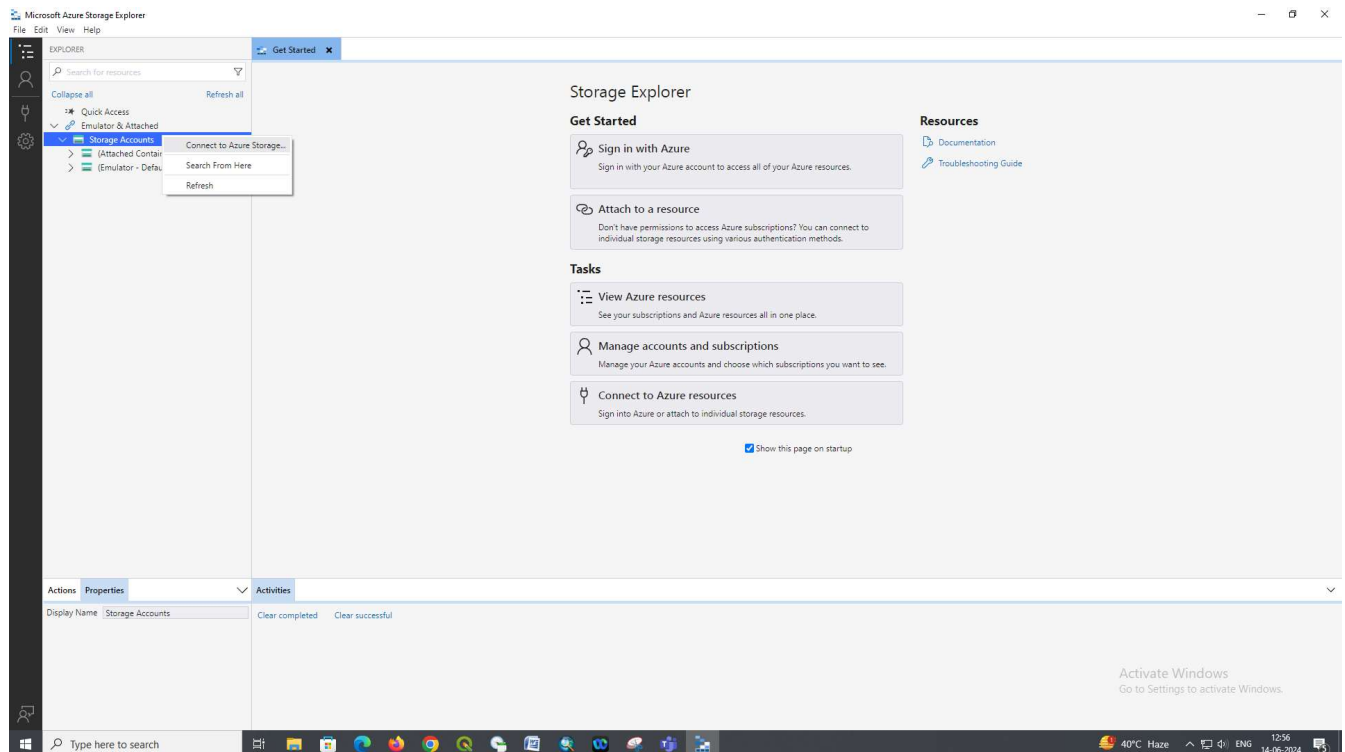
Microsoft Azure Storage Explorer
File Edit View Help

EXPLORER

Search for resources

Collapse all
Refresh all

Quick Access
Emulator & Attached
Storage Accounts
(Attached Contair
(Emulator - Defau

Connect to Azure Storage...
Search From Here
Refresh

Get Started

Storage Explorer

Get Started

Sign in with Azure
Sign in with your Azure account to access all of your Azure resources.

Attach to a resource
Don't have permissions to access Azure subscriptions? You can connect to individual storage resources using various authentication methods.

Tasks

View Azure resources
See your subscriptions and Azure resources all in one place.

Manage accounts and subscriptions
Manage your Azure accounts and choose which subscriptions you want to see.

Connect to Azure resources
Sign into Azure or attach to individual storage resources.

Show this page on startup

Resources

Documentation

Troubleshooting Guide

Actions Properties

Display Name Storage Accounts

Activities

Clear completed Clear successful

Activate Windows
Go to Settings to activate Windows.

Type here to search

40°C Haze ENG 12:56 14-06-2024